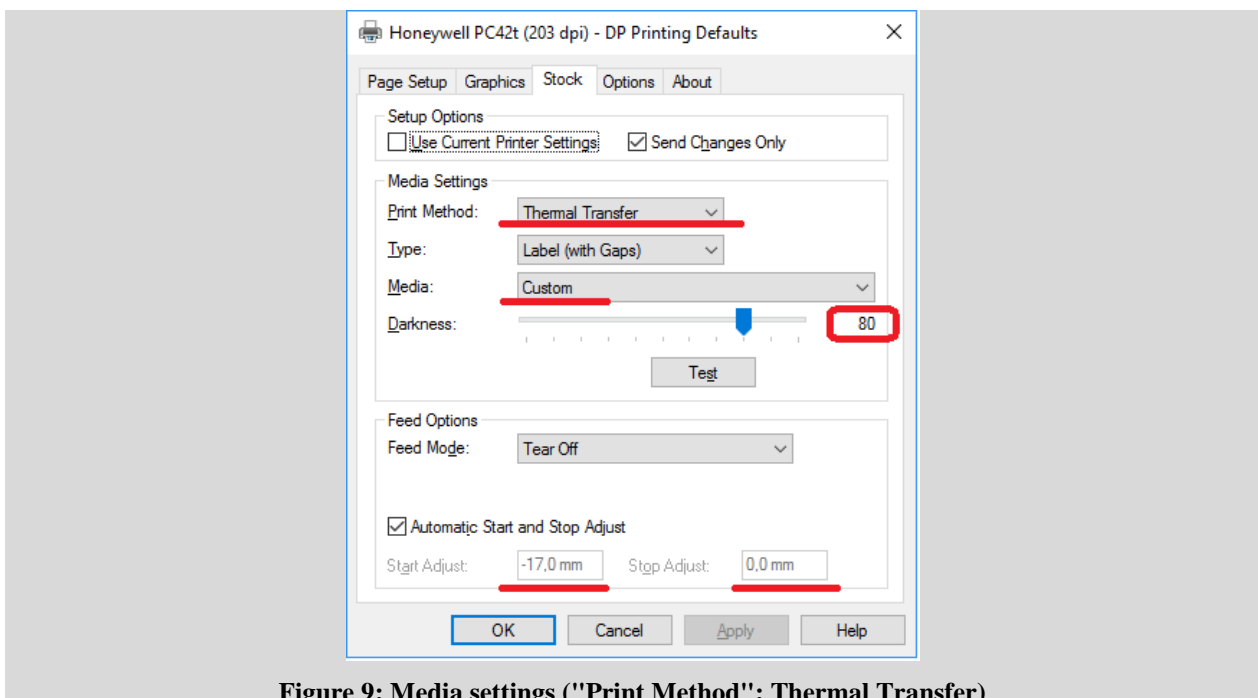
Honeywell PC42t (203 dpi) - DP Printing Defaults

Page Setup | Graphics | Stock | Options | About

Setup Options

Use Current Printer Settings

Send Changes Only

Media Settings

Print Method: Thermal Transfer

Type: Label (with Gaps)

Media: Custom

Darkness: 80

Test

Feed Options

Feed Mode: Tear Off

Automatic Start and Stop Adjust

Start Adjust: -17,0 mm Stop Adjust: 0,0 mm

OK Cancel Apply Help

Figure 9: Media settings ("Print Method": Thermal Transfer)